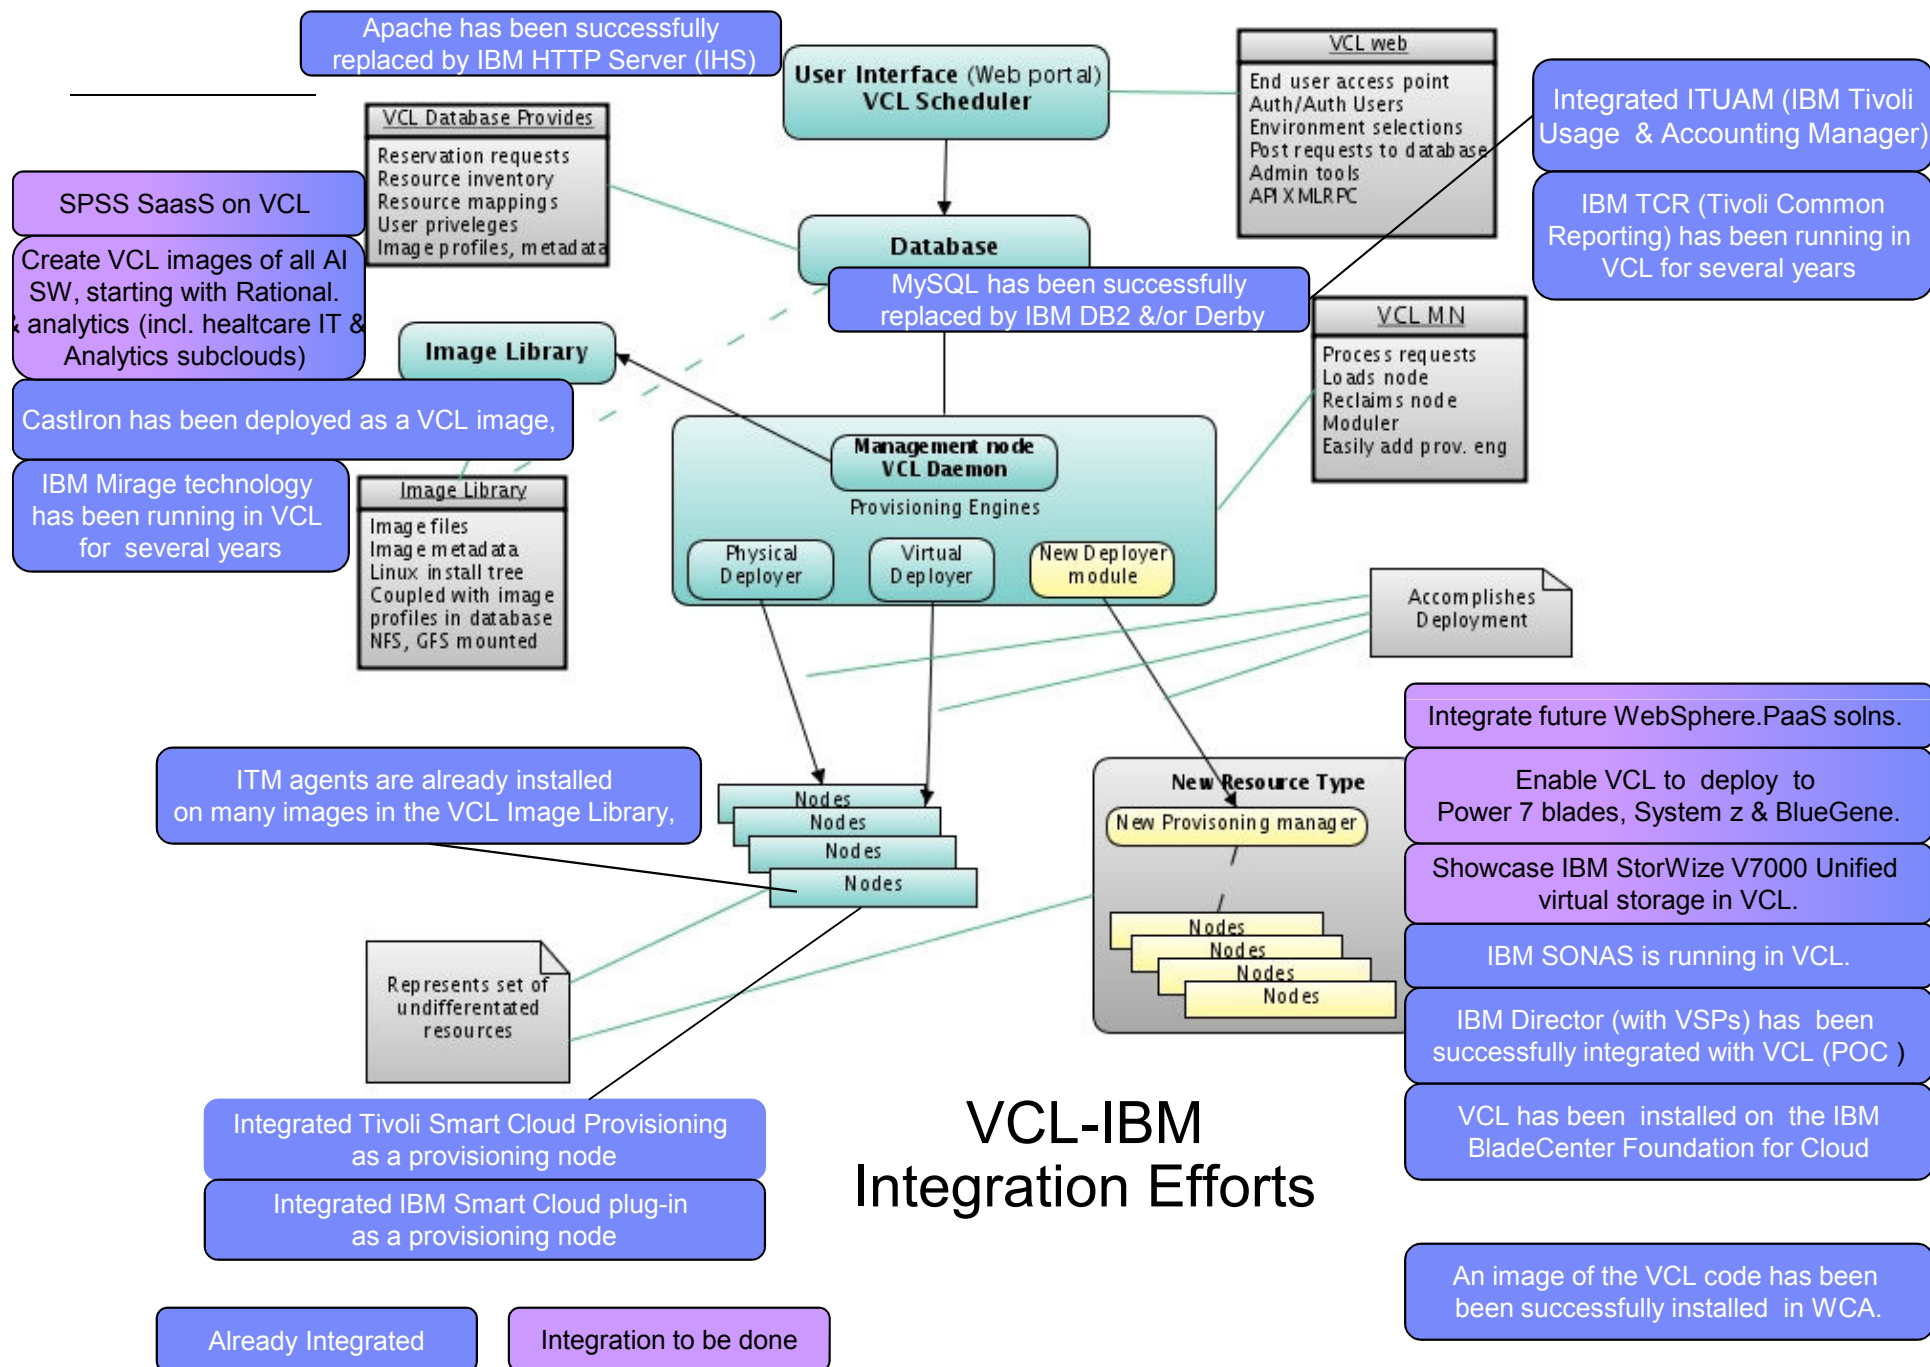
Apache has been successfully replaced by IBM HTTP Server (IHS)

User Interface (Web portal)
VCL Scheduler

VCL web
End user access point
Auth/Auth Users
Environment selections
Post requests to database
Admin tools
API XMLRPC

Integrated ITUAM (IBM Tivoli Usage & Accounting Manager)

IBM TCR (Tivoli Common Reporting) has been running in VCL for several years

VCL Database Provides
Reservation requests
Resource inventory
Resource mappings
User priveleges
Image profiles, metadata

SPSS SaasS on VCL

Create VCL images of all AI SW, starting with Rational. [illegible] analytics (incl. healtcare IT & Analytics subclouds)

Database

MySQL has been successfully replaced by IBM DB2 &/or Derby

Image Library

CastIron has been deployed as a VCL image,

VCL MN
Process requests
Loads node
Reclaims node
Moduler
Easily add prov. eng

Management node
VCL Daemon
Provisioning Engines

IBM Mirage technology has been running in VCL for several years

Image Library
Image files
Image metadata
Linux install tree
Coupled with image profiles in database
NFS, GFS mounted

Physical Deployer
Virtual Deployer
New Deployer module

Accomplishes Deployment

Integrate future WebSphere.PaaS solns.

Enable VCL to deploy to Power 7 blades, System z & BlueGene.

ITM agents are already installed on many images in the VCL Image Library,

Nodes
Nodes
Nodes
Nodes

New Resource Type
New Provisioning manager
Nodes
Nodes
Nodes
Nodes

Showcase IBM StorWize V7000 Unified virtual storage in VCL.

IBM SONAS is running in VCL.

Represents set of undifferentated resources

IBM Director (with VSPs) has been successfully integrated with VCL (POC )

VCL has been installed on the IBM BladeCenter Foundation for Cloud

Integrated Tivoli Smart Cloud Provisioning as a provisioning node

VCL-IBM
Integration Efforts

Integrated IBM Smart Cloud plug-in as a provisioning node

An image of the VCL code has been been successfully installed in WCA.

Already Integrated

Integration to be done